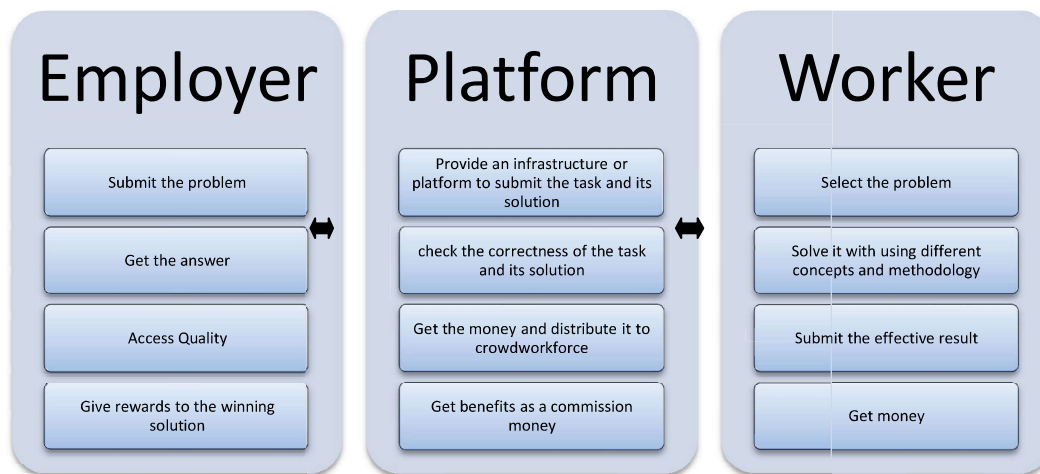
Employer

Submit the problem

Get the answer

Access Quality

Give rewards to the winning solution

Platform

Provide an infrastructure or platform to submit the task and its solution

check the correctness of the task and its solution

Get the money and distribute it to crowdworkforce

Get benefits as a commission money

Worker

Select the problem

Solve it with using different concepts and methodology

Submit the effective result

Get money